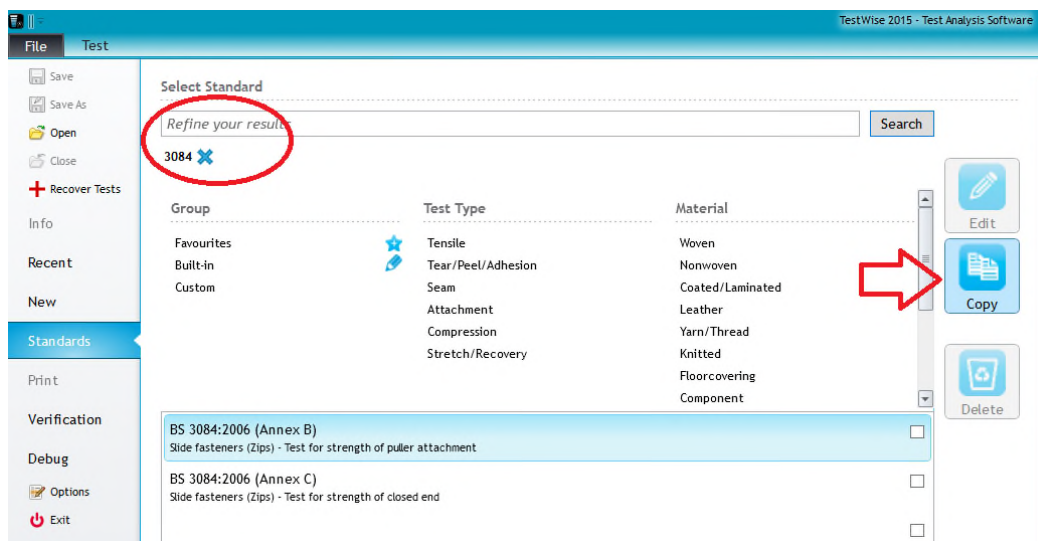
TestWise 2015 - Test Analysis Software

File
Test

Save
Save As
Open
Close
Recover Tests
Info
Recent
New
Standards
Print
Verification
Debug
Options
Exit

Select Standard

Refine your results

Search

3084

Edit
Copy
Delete

| Group | Test Type | Material |
|---|---|---|
| Favourites | Tensile | Woven |
| Built-in | Tear/Peel/Adhesion | Nonwoven |
| Custom | Seam | Coated/Laminated |
| | Attachment | Leather |
| | Compression | Yarn/Thread |
| | Stretch/Recovery | Knitted |
| | | Floorcovering |
| | | Component |

BS 3084:2006 (Annex B)
Slide fasteners (Zips) - Test for strength of puller attachment

BS 3084:2006 (Annex C)
Slide fasteners (Zips) - Test for strength of closed end